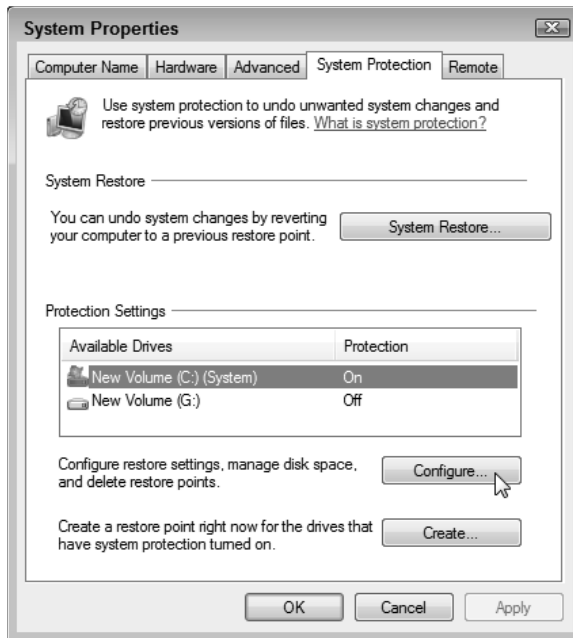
System Properties

Computer Name | Hardware | Advanced | System Protection | Remote

Use system protection to undo unwanted system changes and restore previous versions of files. What is system protection?

System Restore

You can undo system changes by reverting your computer to a previous restore point.

System Restore...

Protection Settings

| Available Drives | Protection |
|---|---|
| New Volume (C:) (System) | On |
| New Volume (G:) | Off |

Configure restore settings, manage disk space, and delete restore points.

Configure...

Create a restore point right now for the drives that have system protection turned on.

Create...

OK | Cancel | Apply